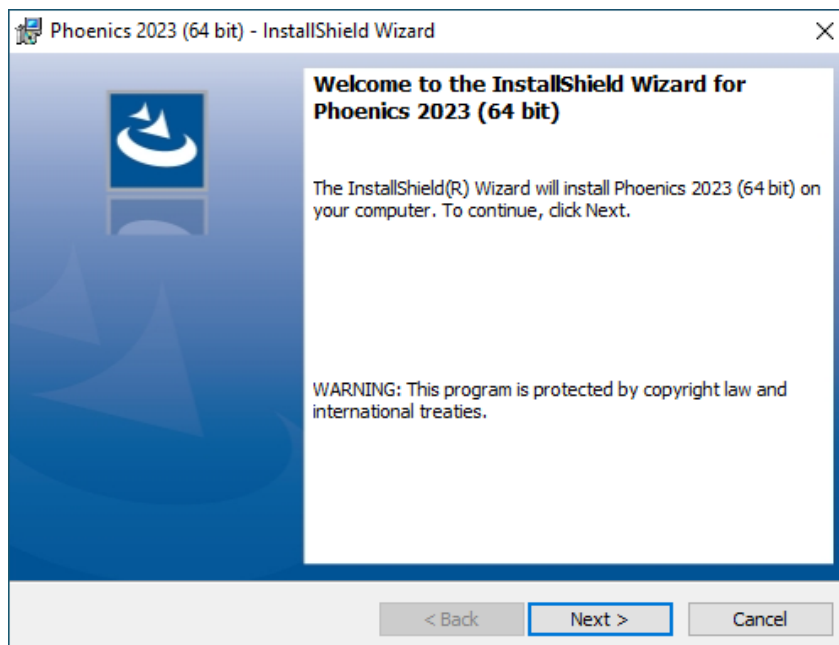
Phoenics 2023 (64 bit) - InstallShield Wizard

Welcome to the InstallShield Wizard for Phoenics 2023 (64 bit)

The InstallShield(R) Wizard will install Phoenics 2023 (64 bit) on your computer. To continue, click Next.

WARNING: This program is protected by copyright law and international treaties.

< Back
Next >
Cancel